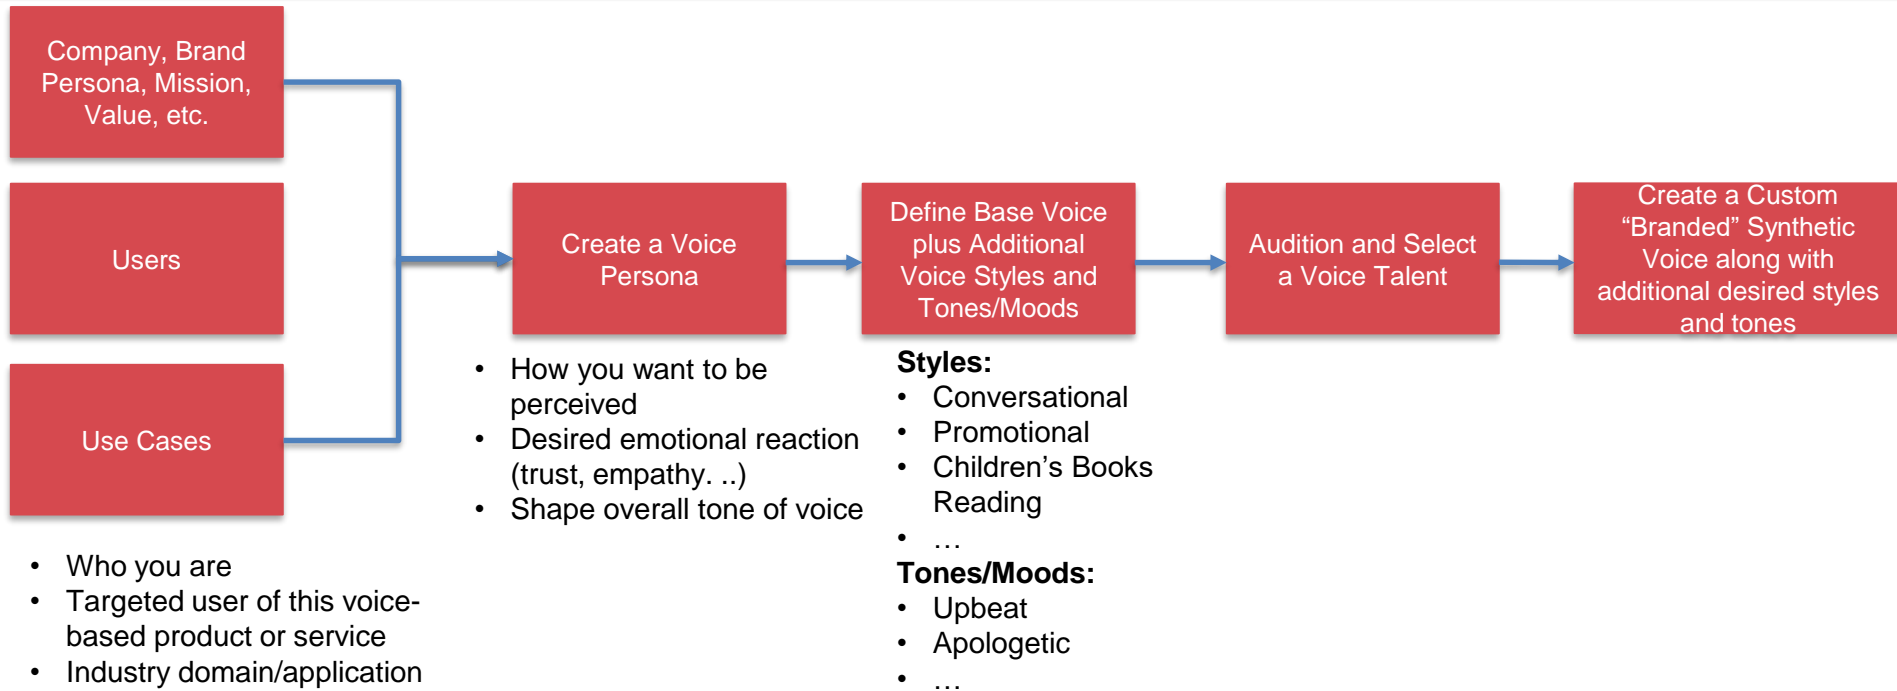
Company, Brand Persona, Mission, Value, etc.

Users

Use Cases

- Who you are
- Targeted user of this voice-based product or service
- Industry domain/application

Create a Voice Persona

- How you want to be perceived
- Desired emotional reaction (trust, empathy. ..)
- Shape overall tone of voice

Define Base Voice plus Additional Voice Styles and Tones/Moods

**Styles:**
- Conversational
- Promotional
- Children’s Books Reading
- …

**Tones/Moods:**
- Upbeat
- Apologetic
- …

Audition and Select a Voice Talent

Create a Custom “Branded” Synthetic Voice along with additional desired styles and tones